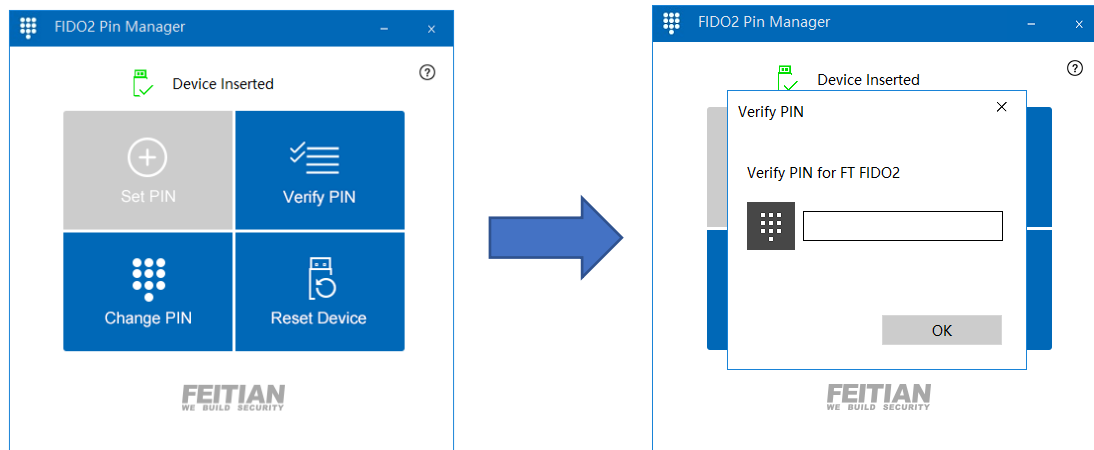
FIDO2 Pin Manager

Device Inserted

Set PIN

Verify PIN

Change PIN

Reset Device

FEITIAN
WE BUILD SECURITY

FIDO2 Pin Manager

Device Inserted

Verify PIN

Verify PIN for FT FIDO2

OK

FEITIAN
WE BUILD SECURITY